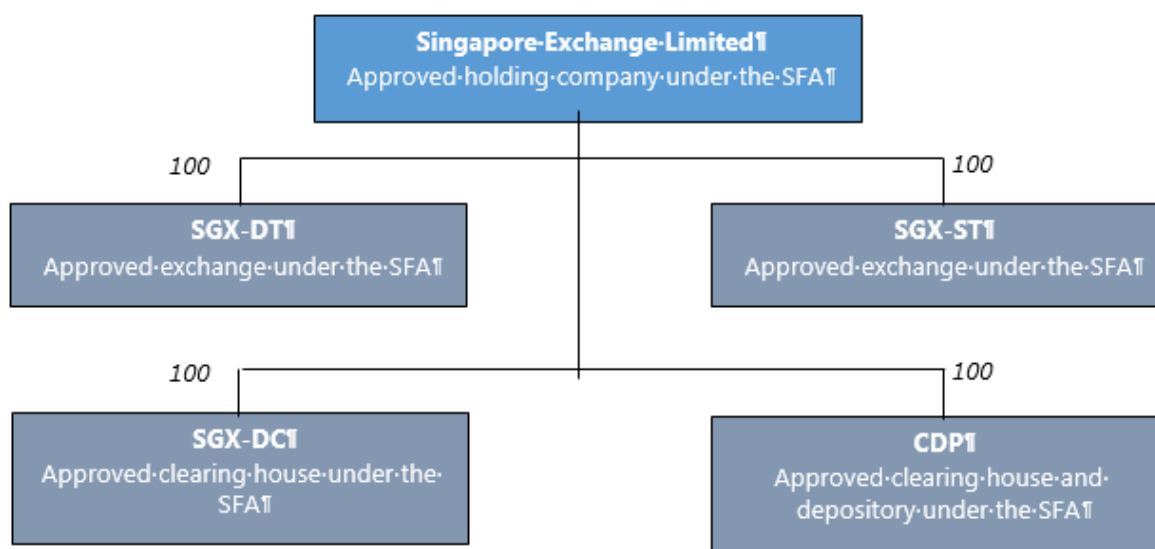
Singapore·Exchange·Limited¶
Approved·holding·company·under·the·SFA¶

100

SGX-DT¶
Approved·exchange·under·the·SFA¶

100

SGX-ST¶
Approved·exchange·under·the·SFA¶

100

SGX-DC¶
Approved·clearing·house·under·the·SFA¶

100

CDP¶
Approved·clearing·house·and·depository·under·the·SFA¶